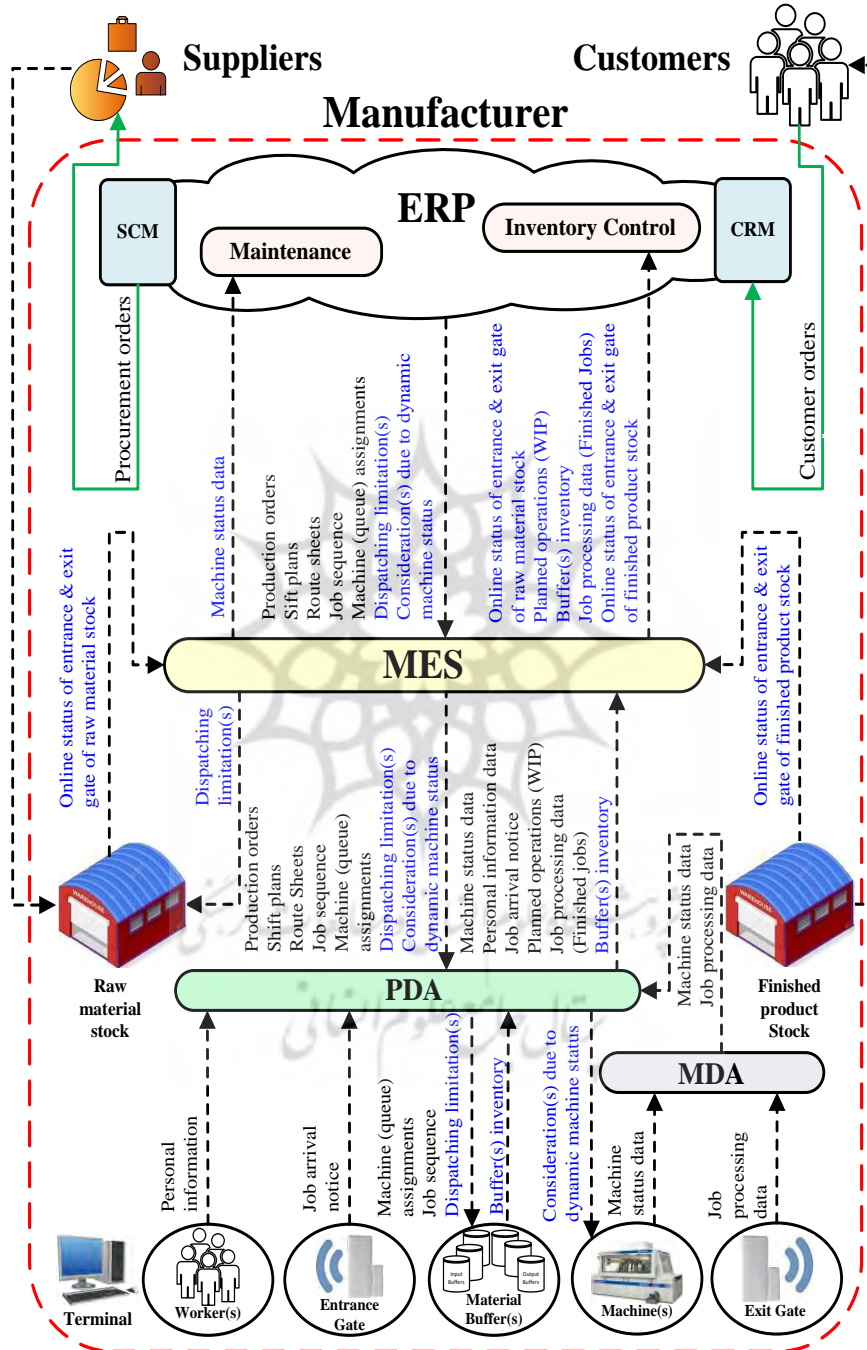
Suppliers

Customers

Manufacturer

ERP

SCM

Maintenance

Inventory Control

CRM

Procurement orders

Machine status data

Production orders
Sift plans
Route sheets
Job sequence
Machine (queue) assignments
Dispatching limitation(s)
Consideration(s) due to dynamic machine status

Online status of entrance & exit gate of raw material stock
Planned operations (WIP)
Buffer(s) inventory
Job processing data (Finished Jobs)
Online status of entrance & exit gate of finished product stock

Customer orders

Online status of entrance & exit gate of raw material stock

Online status of entrance & exit gate of finished product stock

MES

Dispatching limitation(s)

Production orders
Shift plans
Route Sheets
Job sequence
Machine (queue) assignments
Dispatching limitation(s)
Consideration(s) due to dynamic machine status

Machine status data
Personal information data
Job arrival notice
Planned operations (WIP)
Job processing data (Finished jobs)
Buffer(s) inventory

Machine status data
Job processing data

Raw material stock

Finished product Stock

PDA

MDA

Personal information

Job arrival notice

Machine (queue) assignments
Job sequence

Dispatching limitation(s)

Buffer(s) inventory

Consideration(s) due to dynamic machine status

Machine status data

Job processing data

Terminal

Worker(s)

Entrance Gate

Input Buffers

Output Buffers

Material Buffer(s)

Machine(s)

Exit Gate